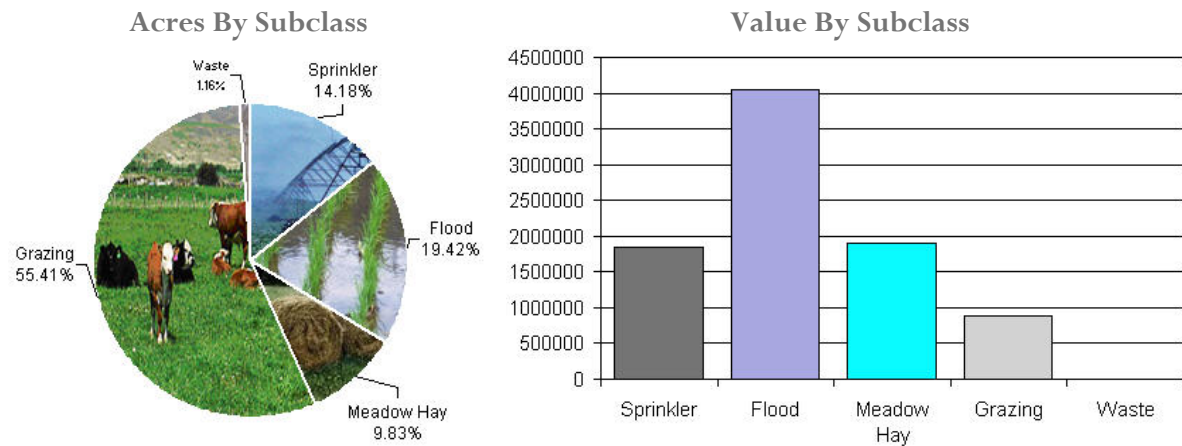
Acres By Subclass

Waste
1.16%

Sprinkler
14.18%

Flood
19.42%

Grazing
55.41%

Meadow Hay
9.83%

Value By Subclass

4500000
4000000
3500000
3000000
2500000
2000000
1500000
1000000
500000
0

Sprinkler
Flood
Meadow Hay
Grazing
Waste